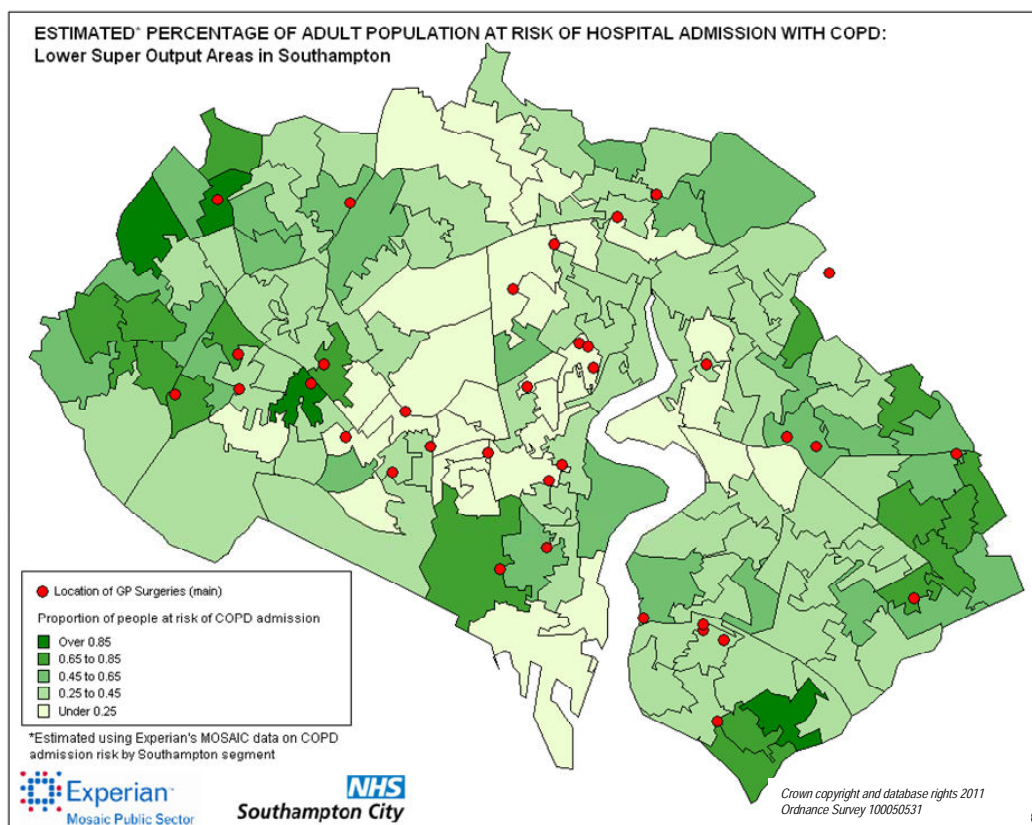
ESTIMATED* PERCENTAGE OF ADULT POPULATION AT RISK OF HOSPITAL ADMISSION WITH COPD:
Lower Super Output Areas in Southampton

Location of GP Surgeries (main)

Proportion of people at risk of COPD admission

Over 0.85
0.65 to 0.85
0.45 to 0.65
0.25 to 0.45
Under 0.25

*Estimated using Experian's MOSAIC data on COPD admission risk by Southampton segment

Experian
Mosaic Public Sector

NHS
Southampton City

Crown copyright and database rights 2011
Ordnance Survey 100050531